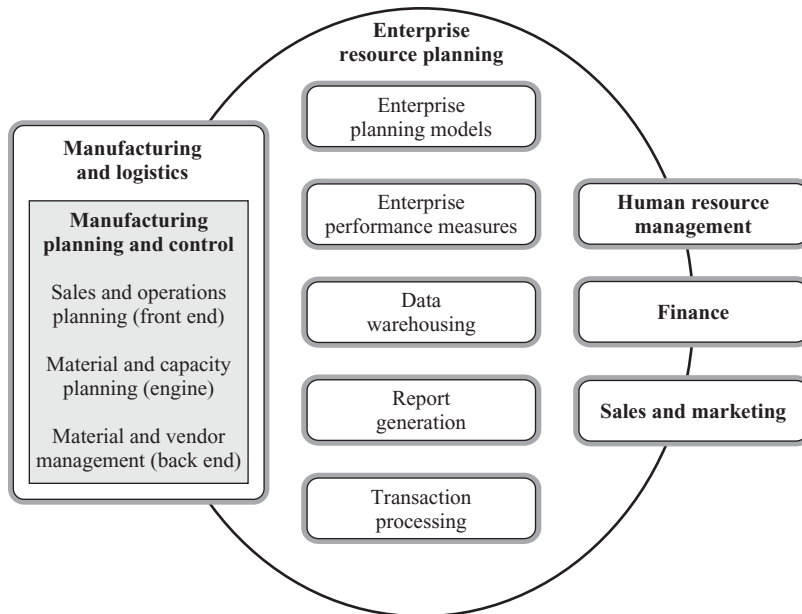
Enterprise resource planning

Manufacturing and logistics

Manufacturing planning and control

Sales and operations planning (front end)

Material and capacity planning (engine)

Material and vendor management (back end)

Enterprise planning models

Enterprise performance measures

Data warehousing

Report generation

Transaction processing

Human resource management

Finance

Sales and marketing